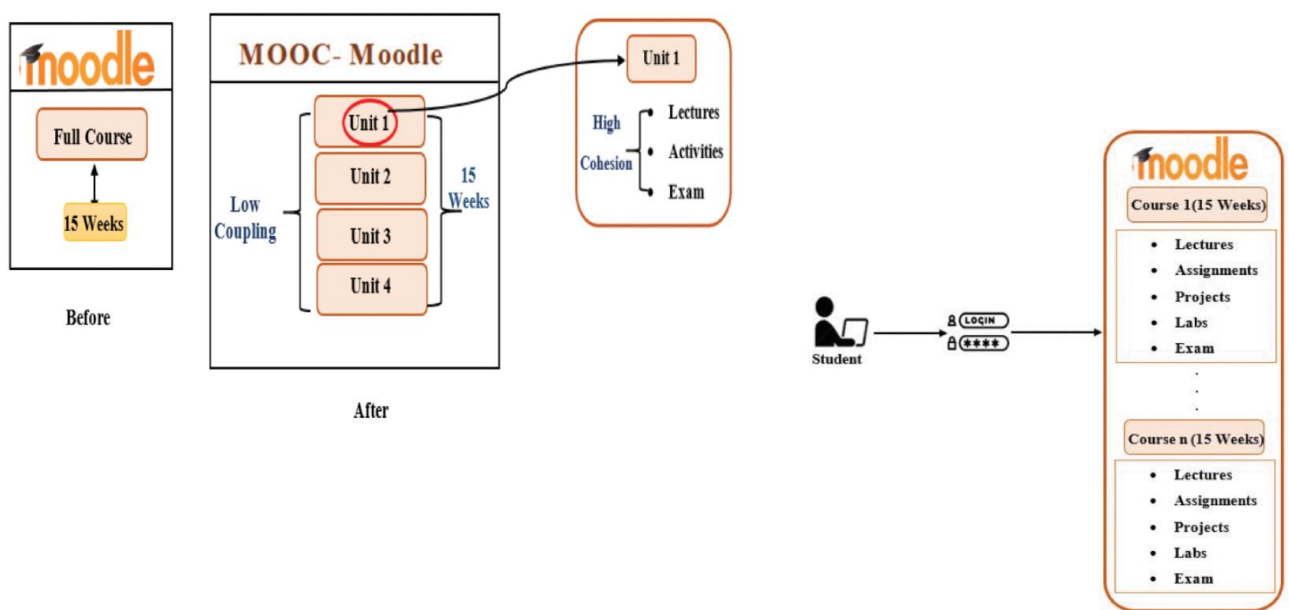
moodle

Full Course

15 Weeks

Before

MOOC- Moodle

Unit 1
Unit 2
Unit 3
Unit 4

Low Coupling

15 Weeks

After

Unit 1

High Cohesion

- Lectures
- Activities
- Exam

Student

LOGIN
****

moodle

Course 1(15 Weeks)

- Lectures
- Assignments
- Projects
- Labs
- Exam

.
.
.

Course n (15 Weeks)

- Lectures
- Assignments
- Projects
- Labs
- Exam